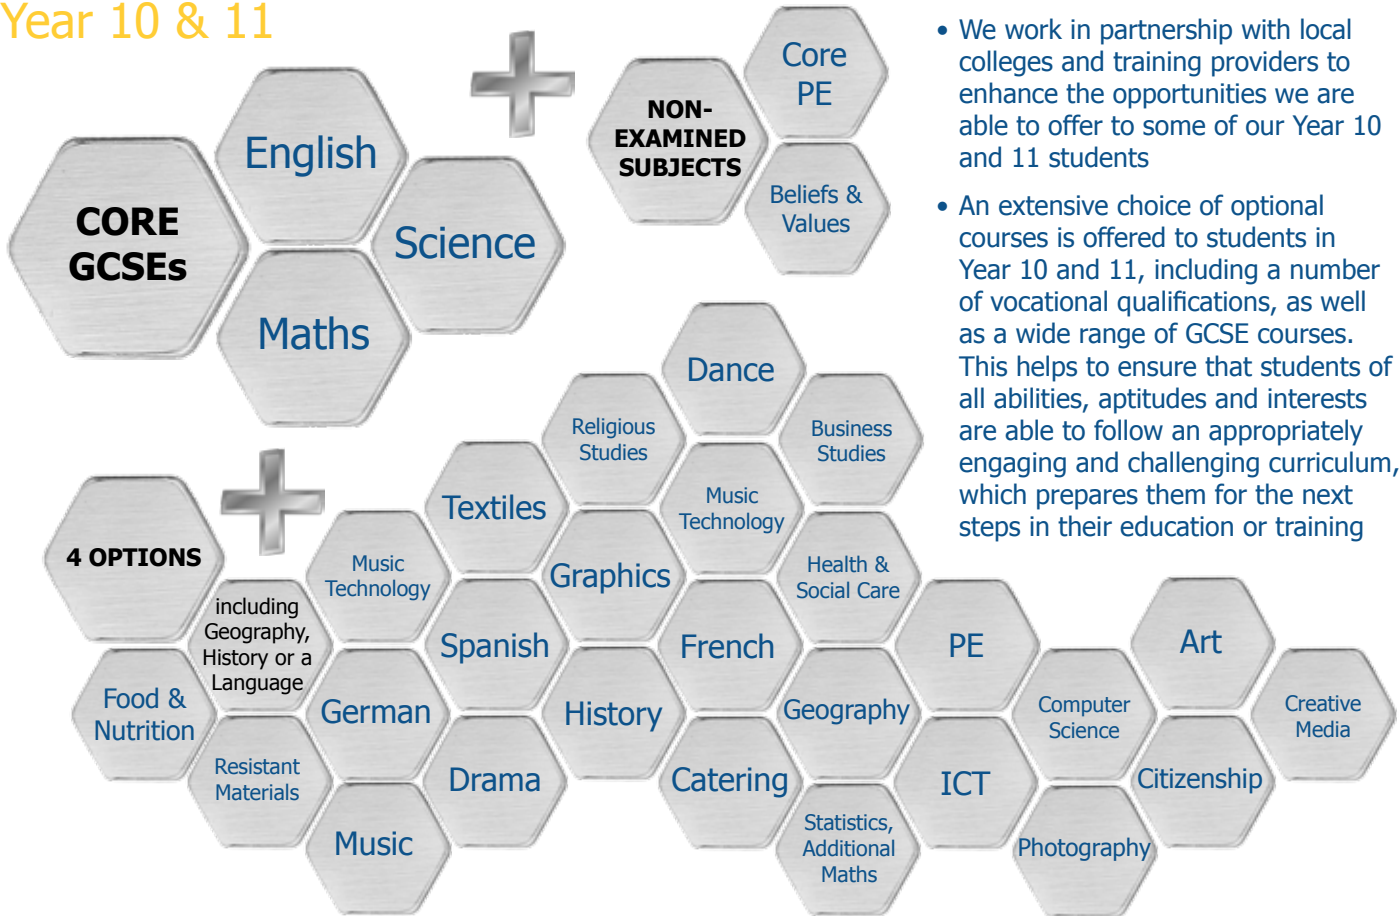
Year 10 & 11

CORE GCSEs

English

Science

Maths

NON-EXAMINED SUBJECTS

Core PE

Beliefs & Values

• We work in partnership with local colleges and training providers to enhance the opportunities we are able to offer to some of our Year 10 and 11 students

• An extensive choice of optional courses is offered to students in Year 10 and 11, including a number of vocational qualifications, as well as a wide range of GCSE courses. This helps to ensure that students of all abilities, aptitudes and interests are able to follow an appropriately engaging and challenging curriculum, which prepares them for the next steps in their education or training

4 OPTIONS

including Geography, History or a Language

Dance

Religious Studies

Business Studies

Music Technology

Textiles

Health & Social Care

Music Technology

Graphics

Spanish

French

PE

Art

Food & Nutrition

German

History

Geography

Computer Science

Creative Media

Resistant Materials

Drama

Catering

ICT

Citizenship

Music

Statistics, Additional Maths

Photography